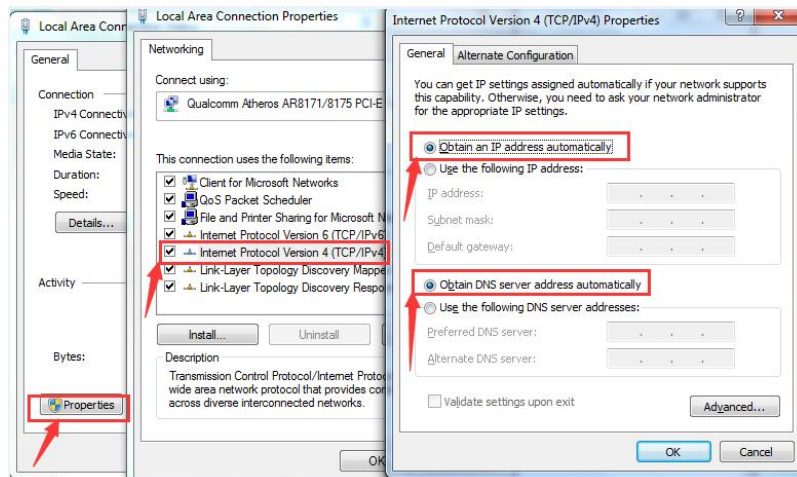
Local Area Conn

General

Connection

IPv4 Connecti

IPv6 Connecti

Media State:

Duration:

Speed:

Details...

Activity

Bytes:

Properties

Local Area Connection Properties

Networking

Connect using:

Qualcomm Atheros AR8171/8175 PCI-E

This connection uses the following items:

Client for Microsoft Networks

QoS Packet Scheduler

File and Printer Sharing for Microsoft N

Internet Protocol Version 6 (TCP/IPv6

Internet Protocol Version 4 (TCP/IPv4

Link-Layer Topology Discovery Mappe

Link-Layer Topology Discovery Respo

Install...

Uninstall

Description

Transmission Control Protocol/Internet Protoco wide area network protocol that provides co across diverse interconnected networks.

OK

Internet Protocol Version 4 (TCP/IPv4) Properties

?

General

Alternate Configuration

You can get IP settings assigned automatically if your network supports this capability. Otherwise, you need to ask your network administrator for the appropriate IP settings.

Obtain an IP address automatically

Use the following IP address:

IP address:

Subnet mask:

Default gateway:

Obtain DNS server address automatically

Use the following DNS server addresses:

Preferred DNS server:

Alternate DNS server:

Validate settings upon exit

Advanced...

OK

Cancel